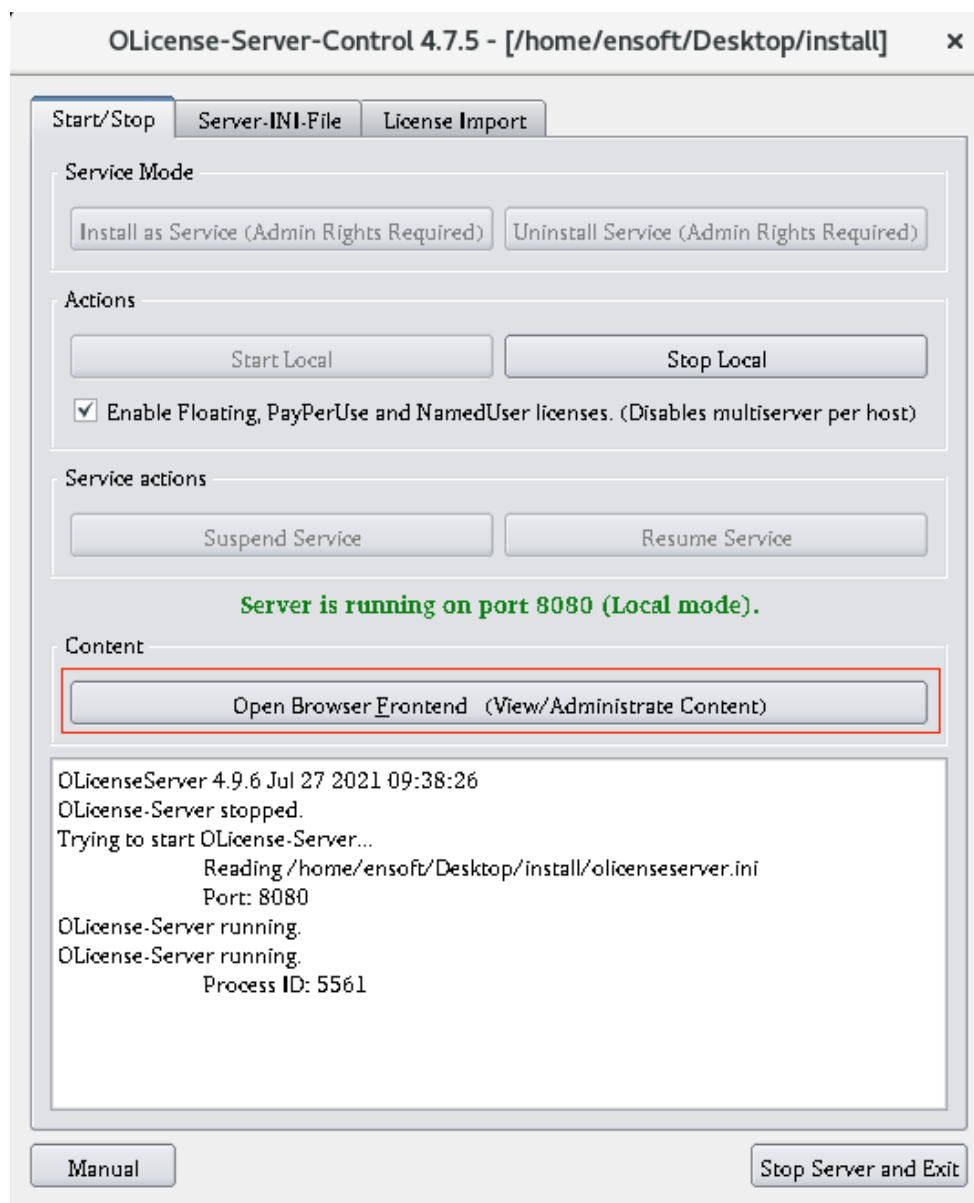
OLicense-Server-Control 4.7.5 - [/home/ensoft/Desktop/install] ×

Start/Stop | Server-INI-File | License Import

Service Mode

Install as Service (Admin Rights Required) | Uninstall Service (Admin Rights Required)

Actions

Start Local | Stop Local

☑ Enable Floating, PayPerUse and NamedUser licenses. (Disables multiserver per host)

Service actions

Suspend Service | Resume Service

Server is running on port 8080 (Local mode).

Content

Open Browser Frontend (View/Administrate Content)

OLicenseServer 4.9.6 Jul 27 2021 09:38:26
OLicense-Server stopped.
Trying to start OLicense-Server...
Reading /home/ensoft/Desktop/install/olicenseserver.ini
Port: 8080
OLicense-Server running.
OLicense-Server running.
Process ID: 5561

Manual

Stop Server and Exit